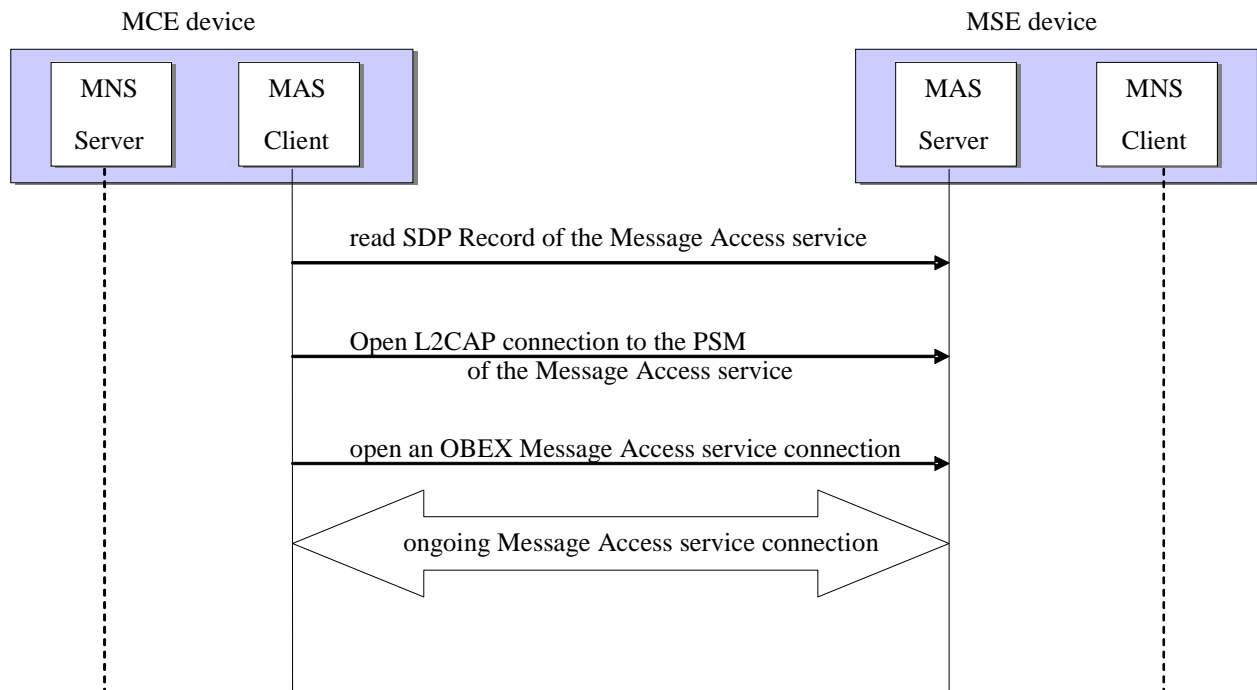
MCE device

MNS Server

MAS Client

MSE device

MAS Server

MNS Client

read SDP Record of the Message Access service

Open L2CAP connection to the PSM of the Message Access service

open an OBEX Message Access service connection

ongoing Message Access service connection